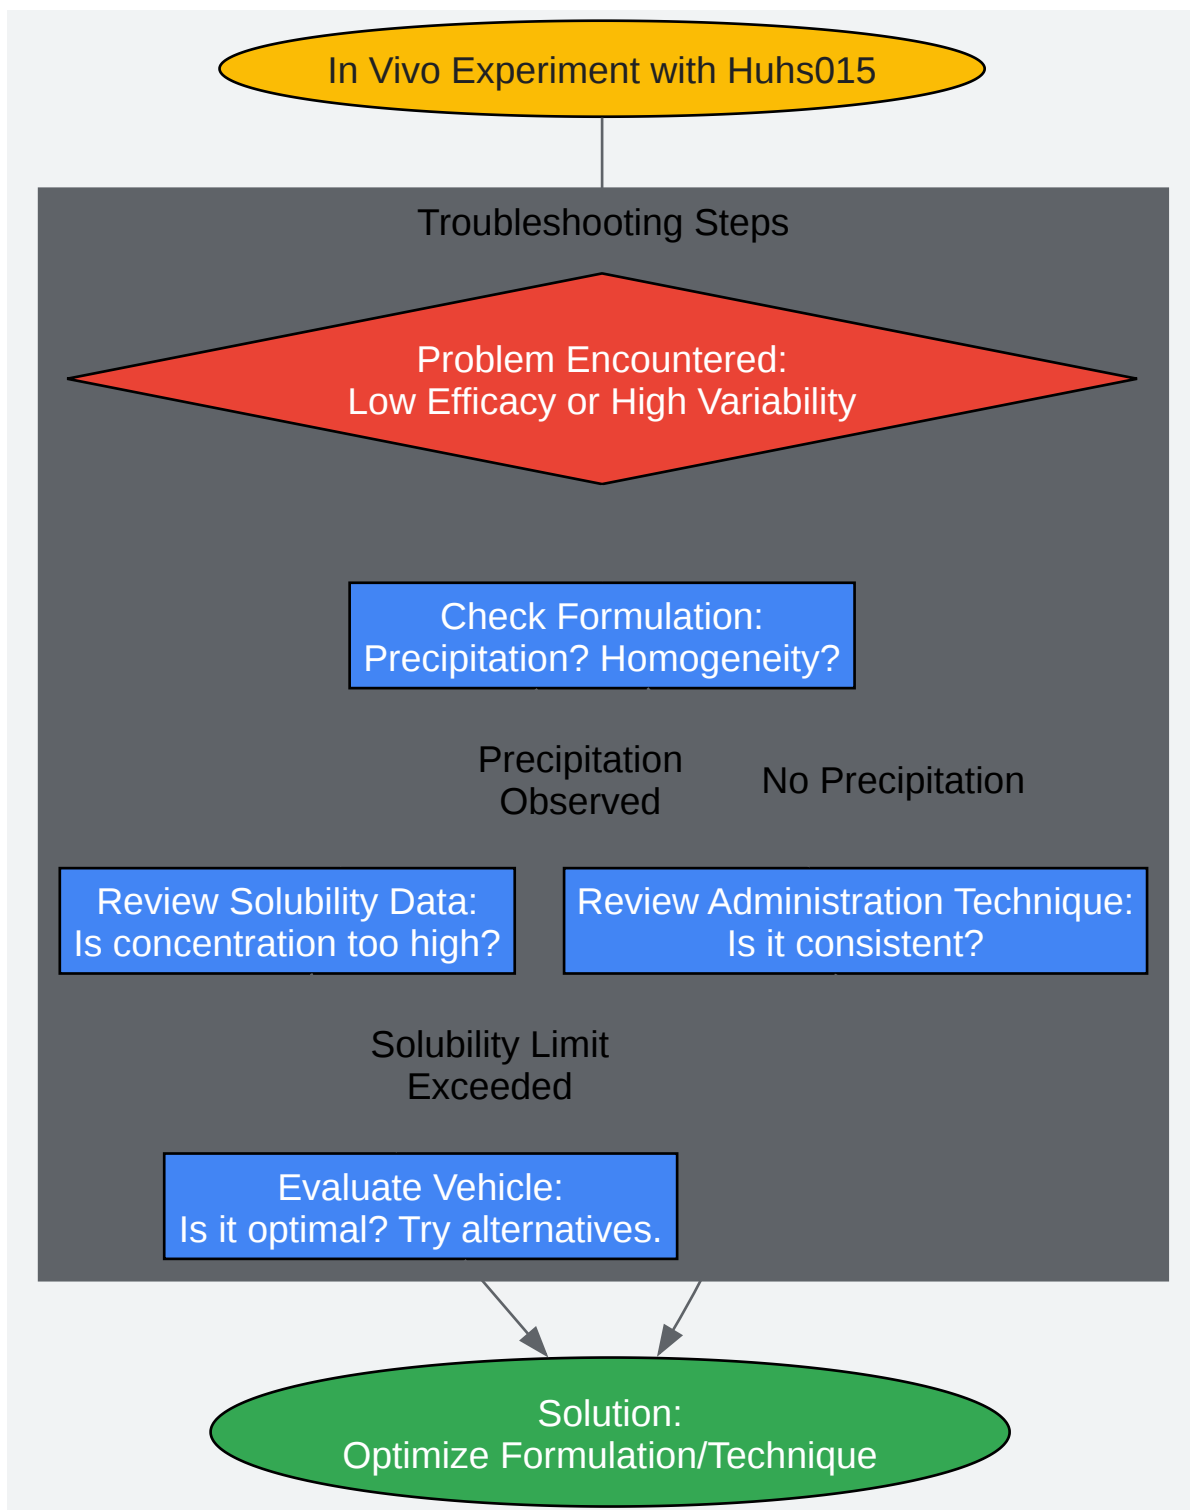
In Vivo Experiment with Huhs015

Troubleshooting Steps

Problem Encountered:
Low Efficacy or High Variability

Check Formulation:
Precipitation? Homogeneity?

Precipitation
Observed

No Precipitation

Review Solubility Data:
Is concentration too high?

Review Administration Technique:
Is it consistent?

Solubility Limit
Exceeded

Evaluate Vehicle:
Is it optimal? Try alternatives.

Solution:
Optimize Formulation/Technique